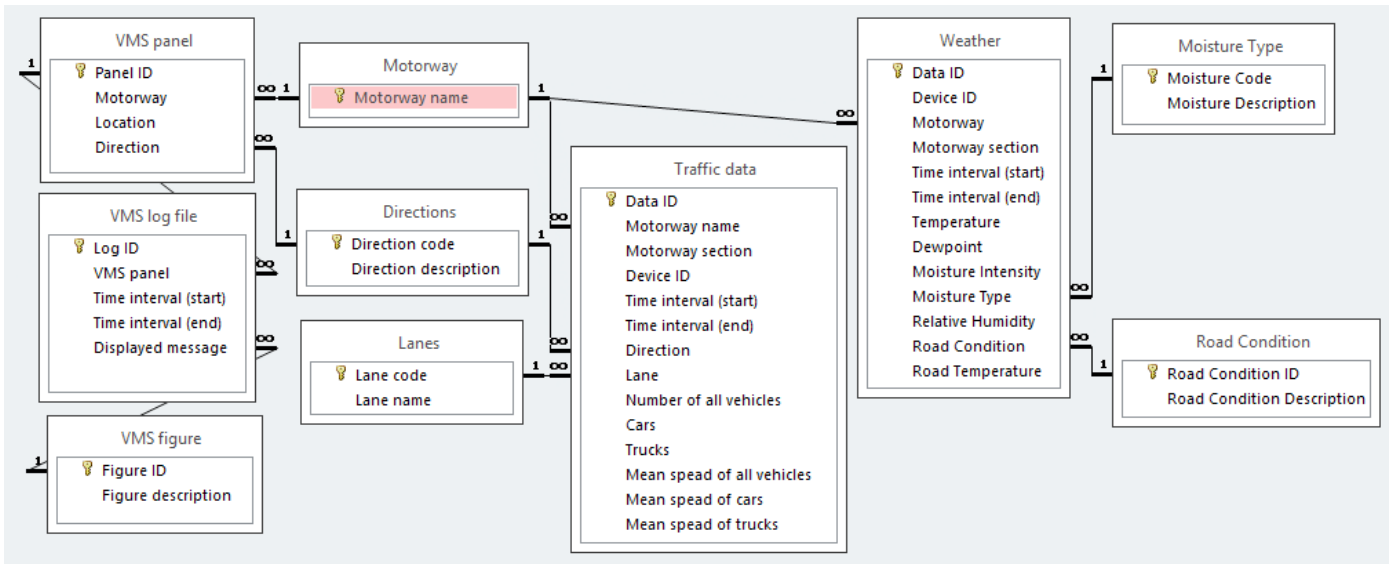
VMS panel
Panel ID
Motorway
Location
Direction

Motorway
Motorway name

Weather
Data ID
Device ID
Motorway
Motorway section
Time interval (start)
Time interval (end)
Temperature
Dewpoint
Moisture Intensity
Moisture Type
Relative Humidity
Road Condition
Road Temperature

Moisture Type
Moisture Code
Moisture Description

VMS log file
Log ID
VMS panel
Time interval (start)
Time interval (end)
Displayed message

Directions
Direction code
Direction description

Traffic data
Data ID
Motorway name
Motorway section
Device ID
Time interval (start)
Time interval (end)
Direction
Lane
Number of all vehicles
Cars
Trucks
Mean spead of all vehicles
Mean spead of cars
Mean spead of trucks

Lanes
Lane code
Lane name

Road Condition
Road Condition ID
Road Condition Description

VMS figure
Figure ID
Figure description

1
∞
1
1
∞
∞
1
∞
1
∞
1
∞
∞
1
∞
1
∞
1
∞
1